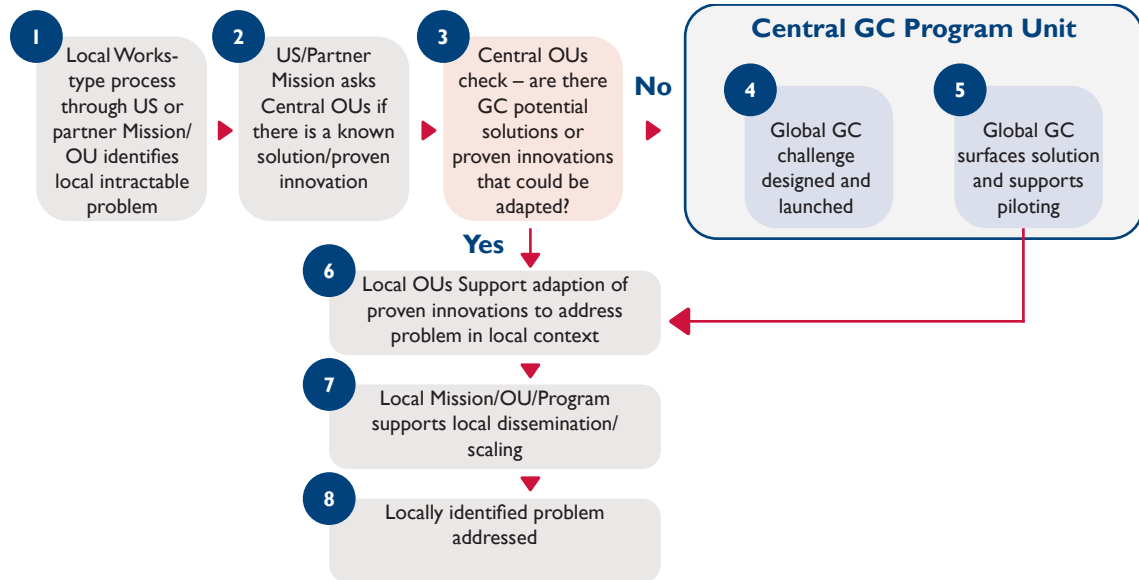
1
Local Works-type process through US or partner Mission/ OU identifies local intractable problem

2
US/Partner Mission asks Central OUs if there is a known solution/proven innovation

3
Central OUs check – are there GC potential solutions or proven innovations that could be adapted?

No

Central GC Program Unit

4
Global GC challenge designed and launched

5
Global GC surfaces solution and supports piloting

Yes

6
Local OUs Support adaption of proven innovations to address problem in local context

7
Local Mission/OU/Program supports local dissemination/ scaling

8
Locally identified problem addressed